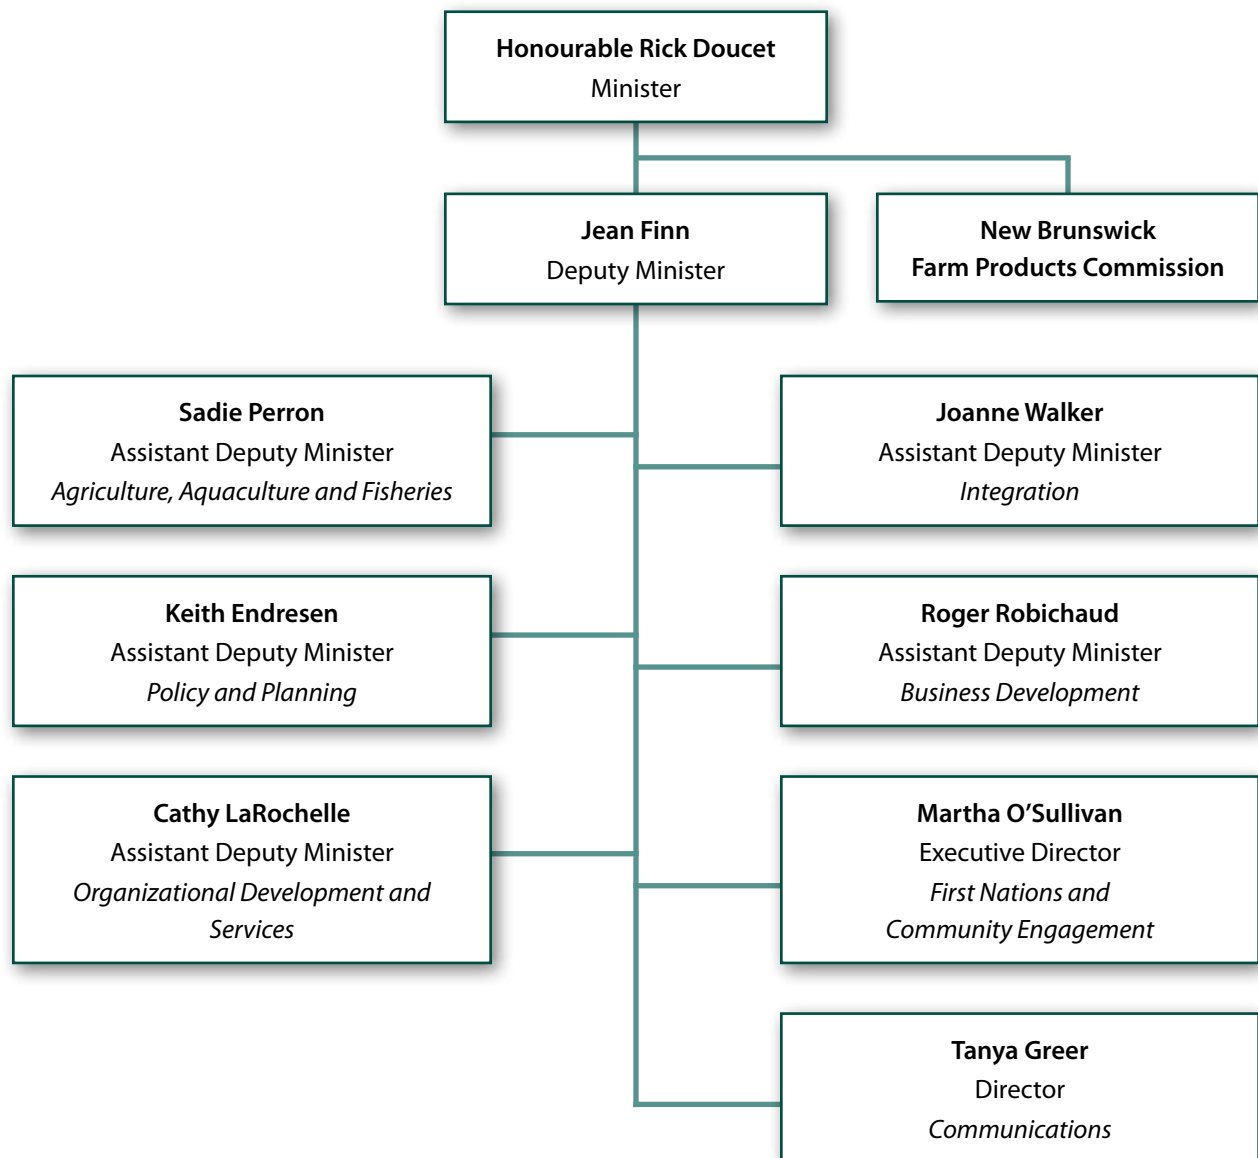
Honourable Rick Doucet
Minister

Jean Finn
Deputy Minister

New Brunswick
Farm Products Commission

Sadie Perron
Assistant Deputy Minister
Agriculture, Aquaculture and Fisheries

Joanne Walker
Assistant Deputy Minister
Integration

Keith Endresen
Assistant Deputy Minister
Policy and Planning

Roger Robichaud
Assistant Deputy Minister
Business Development

Cathy LaRochelle
Assistant Deputy Minister
Organizational Development and Services

Martha O'Sullivan
Executive Director
First Nations and Community Engagement

Tanya Greer
Director
Communications